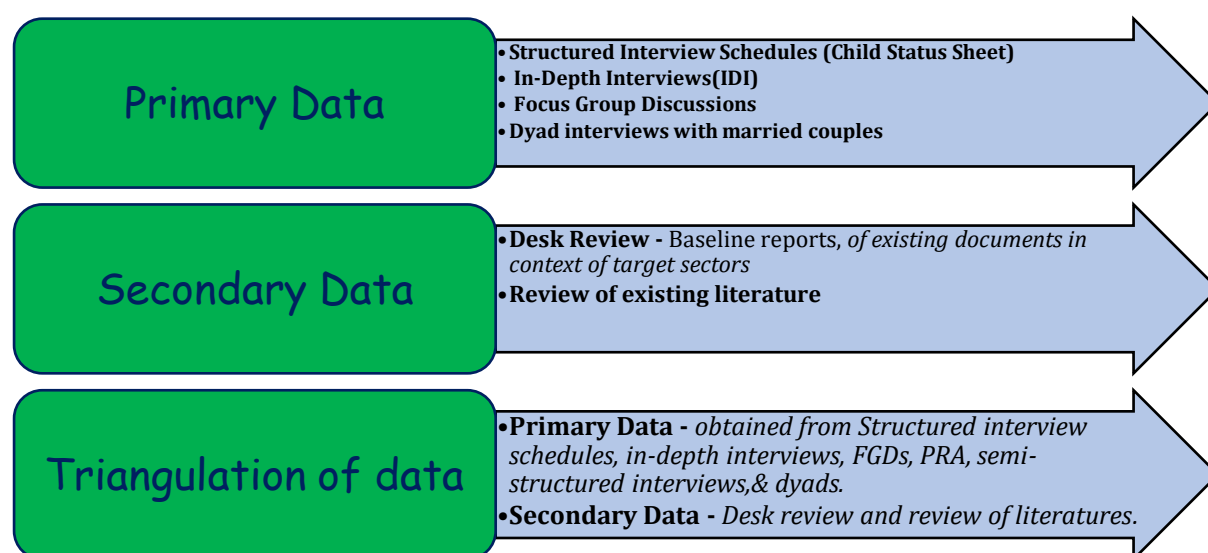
Primary Data

• Structured Interview Schedules (Child Status Sheet)
• In-Depth Interviews(IDI)
• Focus Group Discussions
• Dyad interviews with married couples

Secondary Data

• Desk Review - Baseline reports, of existing documents in context of target sectors
• Review of existing literature

Triangulation of data

• Primary Data - obtained from Structured interview schedules, in-depth interviews, FGDs, PRA, semi-structured interviews,& dyads.
• Secondary Data - Desk review and review of literatures.